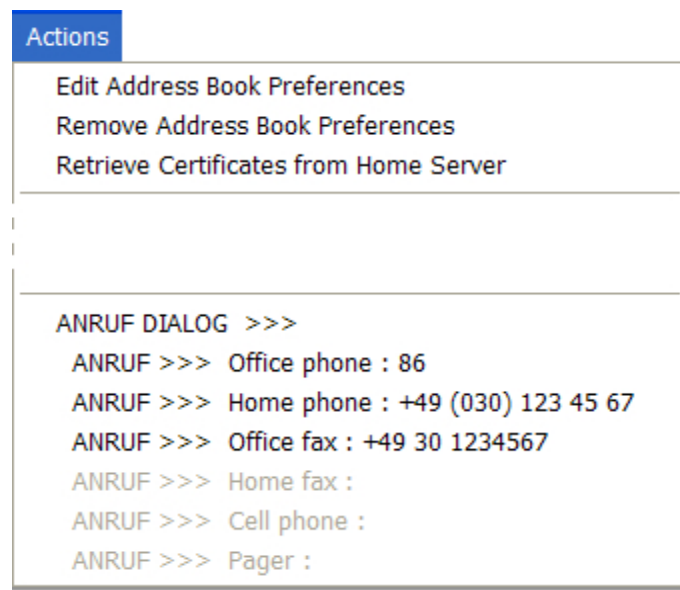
Actions

Edit Address Book Preferences
Remove Address Book Preferences
Retrieve Certificates from Home Server

ANRUF DIALOG >>>
ANRUF >>> Office phone : 86
ANRUF >>> Home phone : +49 (030) 123 45 67
ANRUF >>> Office fax : +49 30 1234567
ANRUF >>> Home fax :
ANRUF >>> Cell phone :
ANRUF >>> Pager :